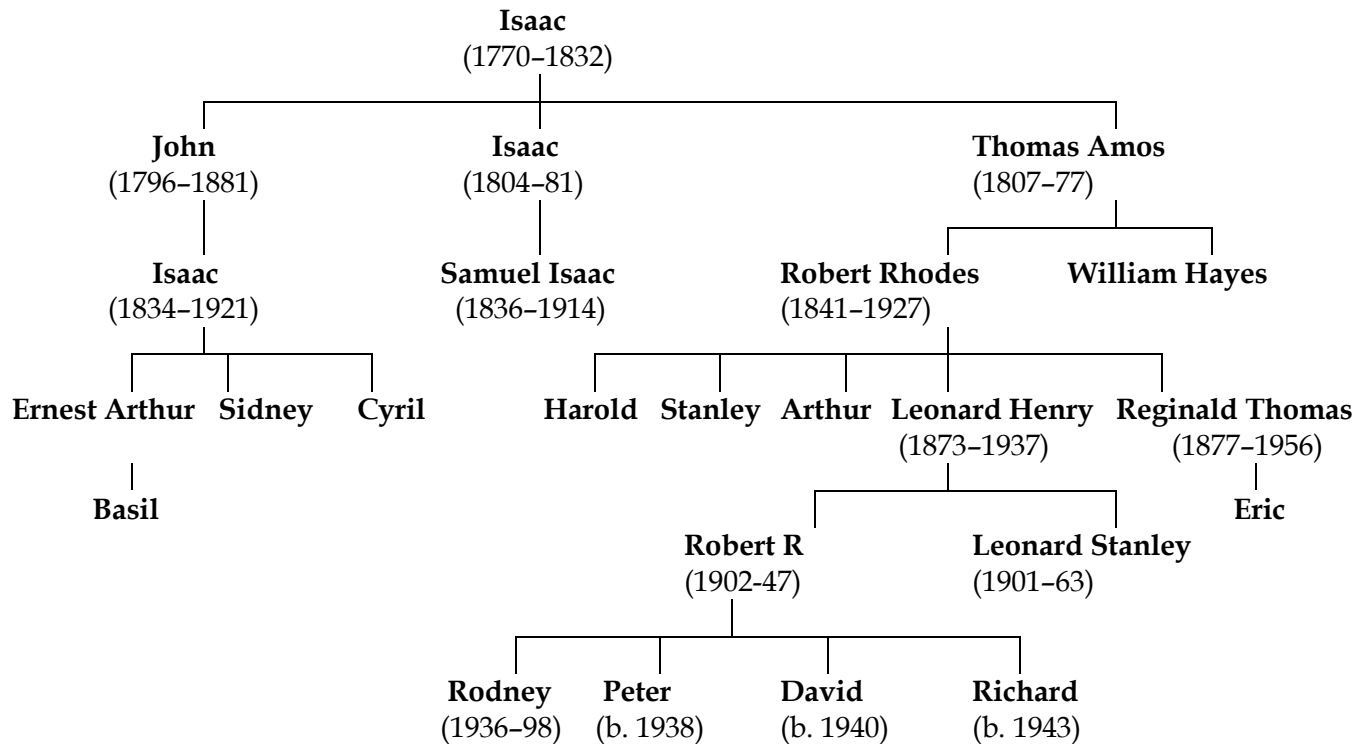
**Isaac**
(1770–1832)

**John**
(1796–1881)

**Isaac**
(1804–81)

**Thomas Amos**
(1807–77)

**Isaac**
(1834–1921)

**Samuel Isaac**
(1836–1914)

**Robert Rhodes**
(1841–1927)

**William Hayes**

**Ernest Arthur** **Sidney** **Cyril**

**Basil**

**Harold** **Stanley** **Arthur** **Leonard Henry**
(1873–1937)
**Reginald Thomas**
(1877–1956)

**Eric**

**Robert R**
(1902-47)

**Leonard Stanley**
(1901–63)

**Rodney**
(1936–98)
**Peter**
(b. 1938)
**David**
(b. 1940)
**Richard**
(b. 1943)